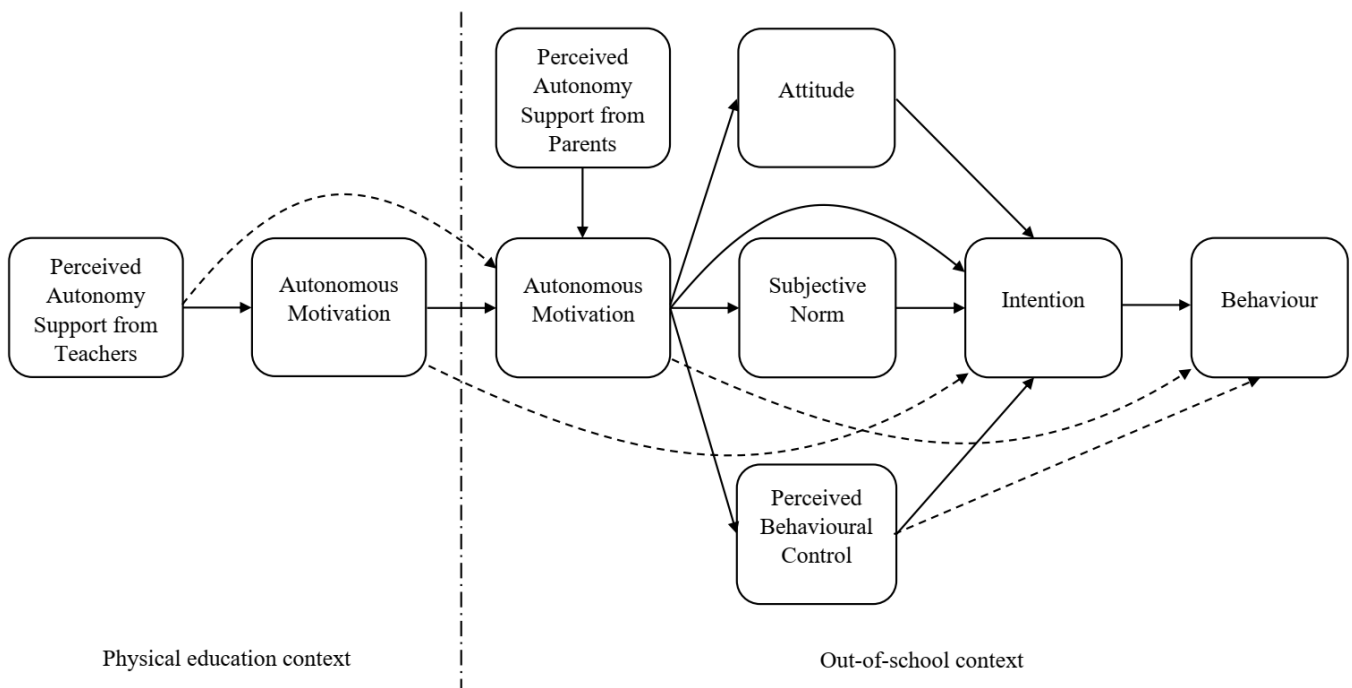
Perceived Autonomy Support from Parents

Attitude

Perceived Autonomy Support from Teachers

Autonomous Motivation

Autonomous Motivation

Subjective Norm

Intention

Behaviour

Perceived Behavioural Control

Physical education context

Out-of-school context